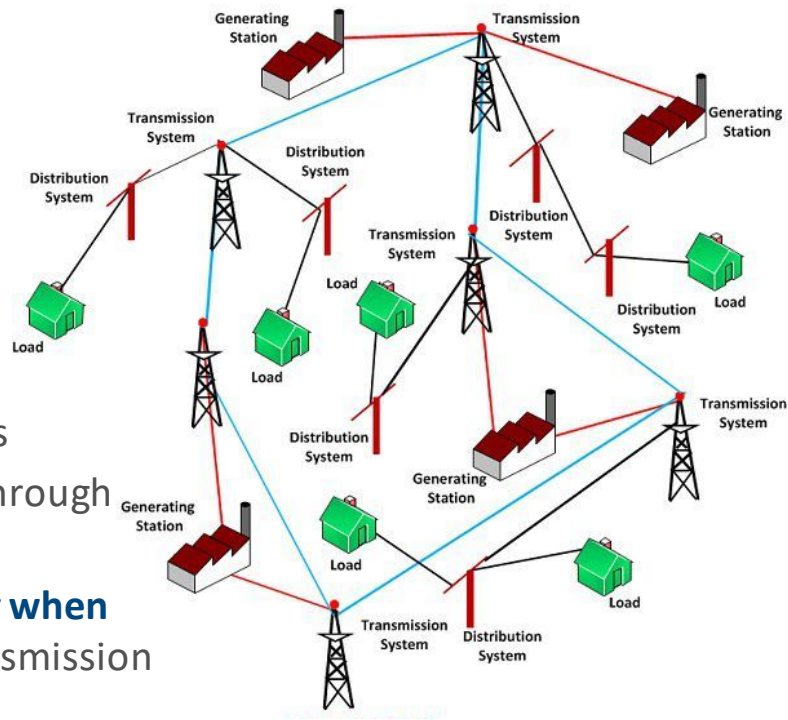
Generating Station

Transmission System

Generating Station

Transmission System

Distribution System

Distribution System

Distribution System

Transmission System

Load

Load

Load

Distribution System

Load

Load

Distribution System

Transmission System

s

hrough

Generating Station

Generating Station

Transmission System

Load

when

smission

Load

Transmission System

Distribution System